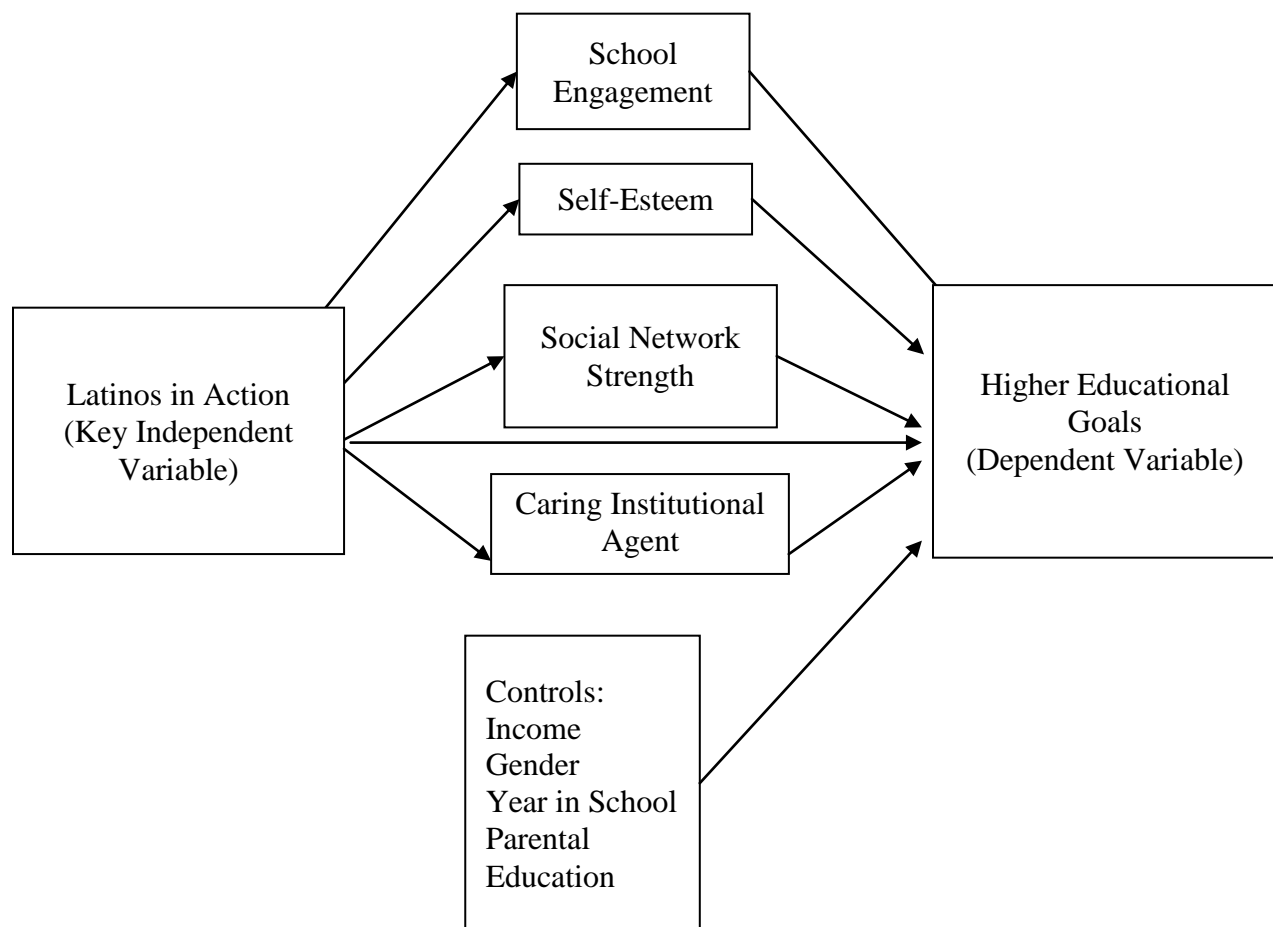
School Engagement

Self-Esteem

Social Network Strength

Caring Institutional Agent

Latinos in Action (Key Independent Variable)

Higher Educational Goals (Dependent Variable)

Controls:
Income
Gender
Year in School
Parental Education